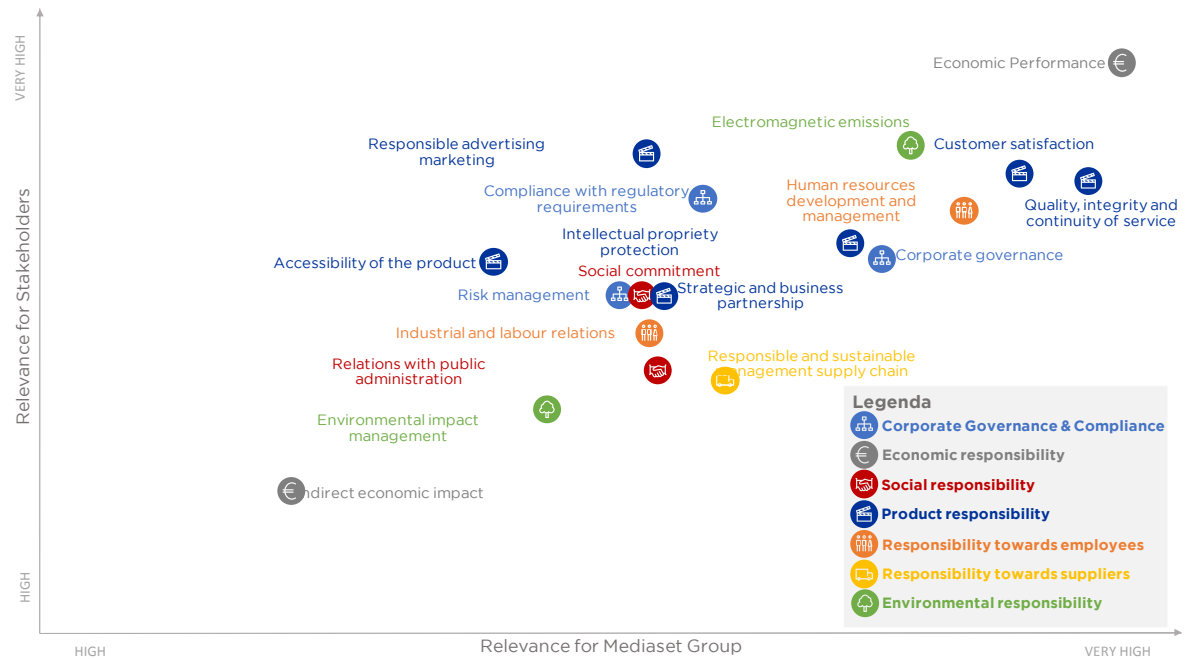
VERY HIGH

Relevance for Stakeholders

HIGH

Economic Performance

Electromagnetic emissions

Responsible advertising marketing

Customer satisfaction

Compliance with regulatory requirements

Human resources development and management

Quality, integrity and continuity of service

Intellectual propriety protection

Corporate governance

Accessibility of the product

Social commitment

Risk management

Strategic and business partnership

Industrial and labour relations

Relations with public administration

Responsible and sustainable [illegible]nagement supply chain

Environmental impact management

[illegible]ndirect economic impact

Legenda
Corporate Governance & Compliance
Economic responsibility
Social responsibility
Product responsibility
Responsibility towards employees
Responsibility towards suppliers
Environmental responsibility

HIGH

Relevance for Mediaset Group

VERY HIGH